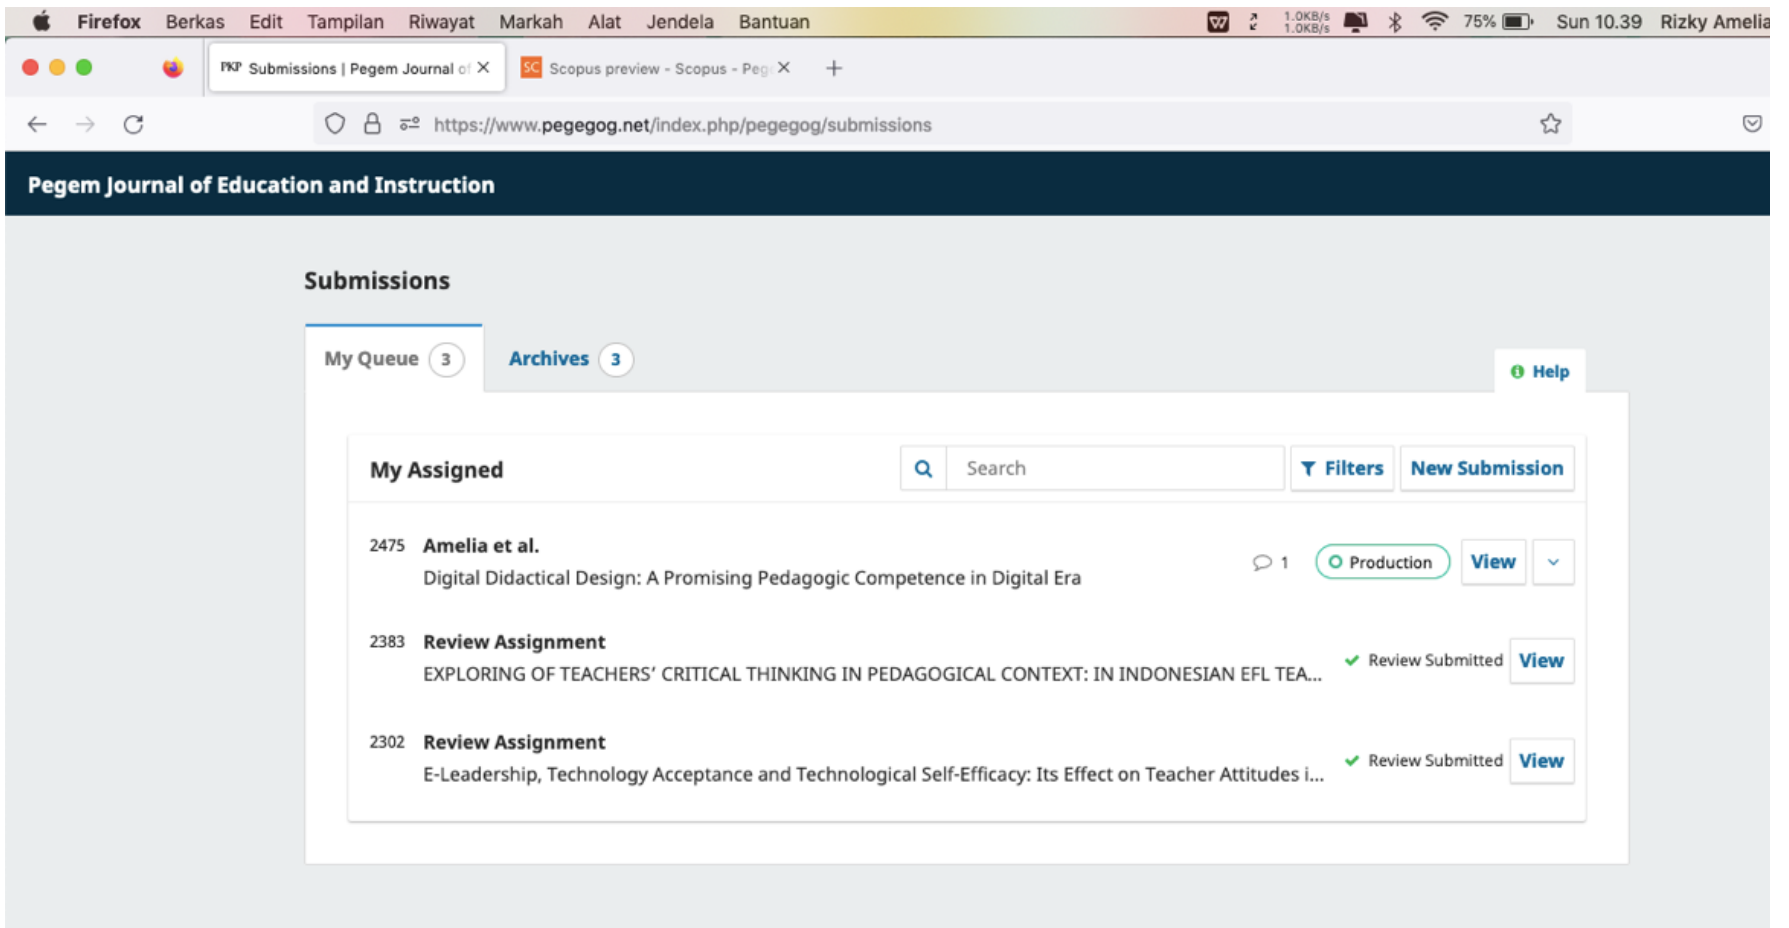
Firefox Berkas Edit Tampilan Riwayat Markah Alat Jendela Bantuan 1.0KB/s 1.0KB/s 75% Sun 10.39 Rizky Amelia

PKP Submissions | Pegem Journal of ✕ SC Scopus preview - Scopus - Peg ✕ +

https://www.pegegog.net/index.php/pegegog/submissions

Pegem Journal of Education and Instruction

Submissions

My Queue 3 Archives 3

Help

My Assigned

Search Filters New Submission

2475 Amelia et al.
Digital Didactical Design: A Promising Pedagogic Competence in Digital Era
1 Production View

2383 Review Assignment
EXPLORING OF TEACHERS' CRITICAL THINKING IN PEDAGOGICAL CONTEXT: IN INDONESIAN EFL TEA...
Review Submitted View

2302 Review Assignment
E-Leadership, Technology Acceptance and Technological Self-Efficacy: Its Effect on Teacher Attitudes i...
Review Submitted View